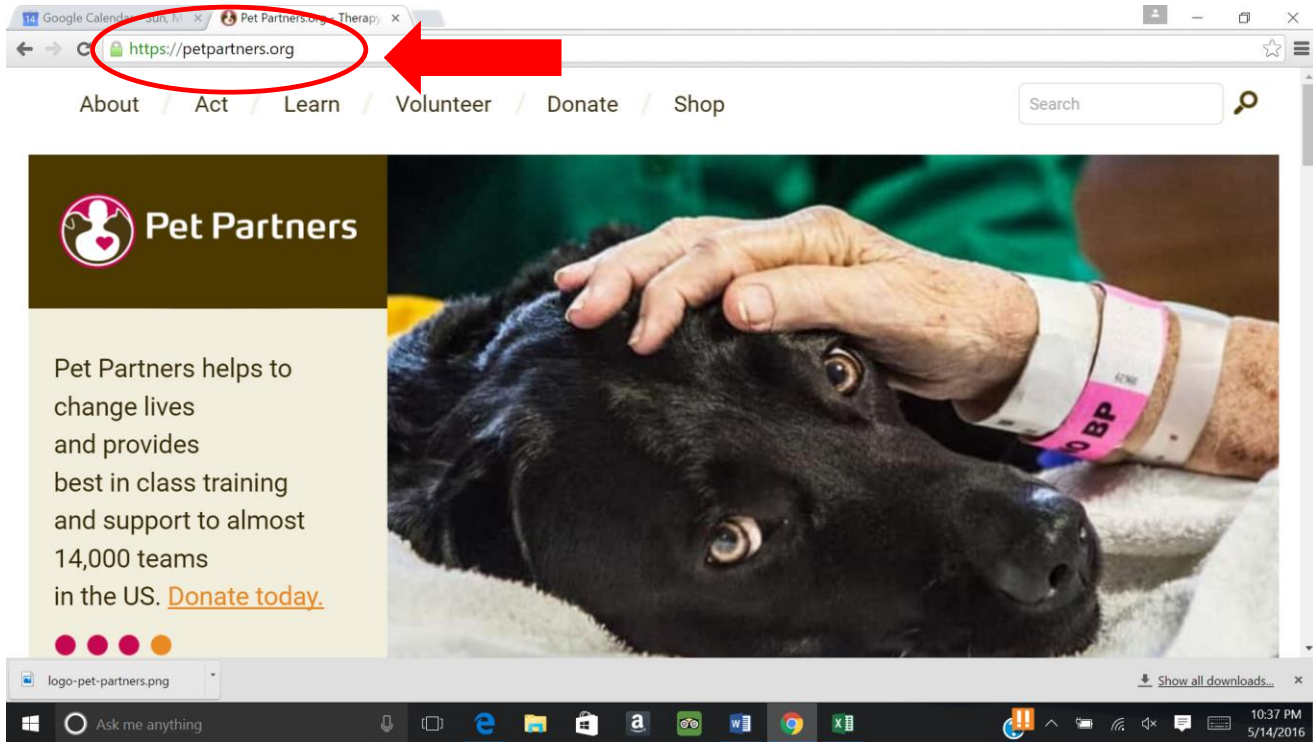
14 Google Calendar - Sun, M ×
Pet Partners.org - Therapy ×

https://petpartners.org

About / Act / Learn / Volunteer / Donate / Shop

Search

Pet Partners

Pet Partners helps to change lives and provides best in class training and support to almost 14,000 teams in the US. Donate today.

BP

logo-pet-partners.png

Show all downloads...

Ask me anything

10:37 PM
5/14/2016